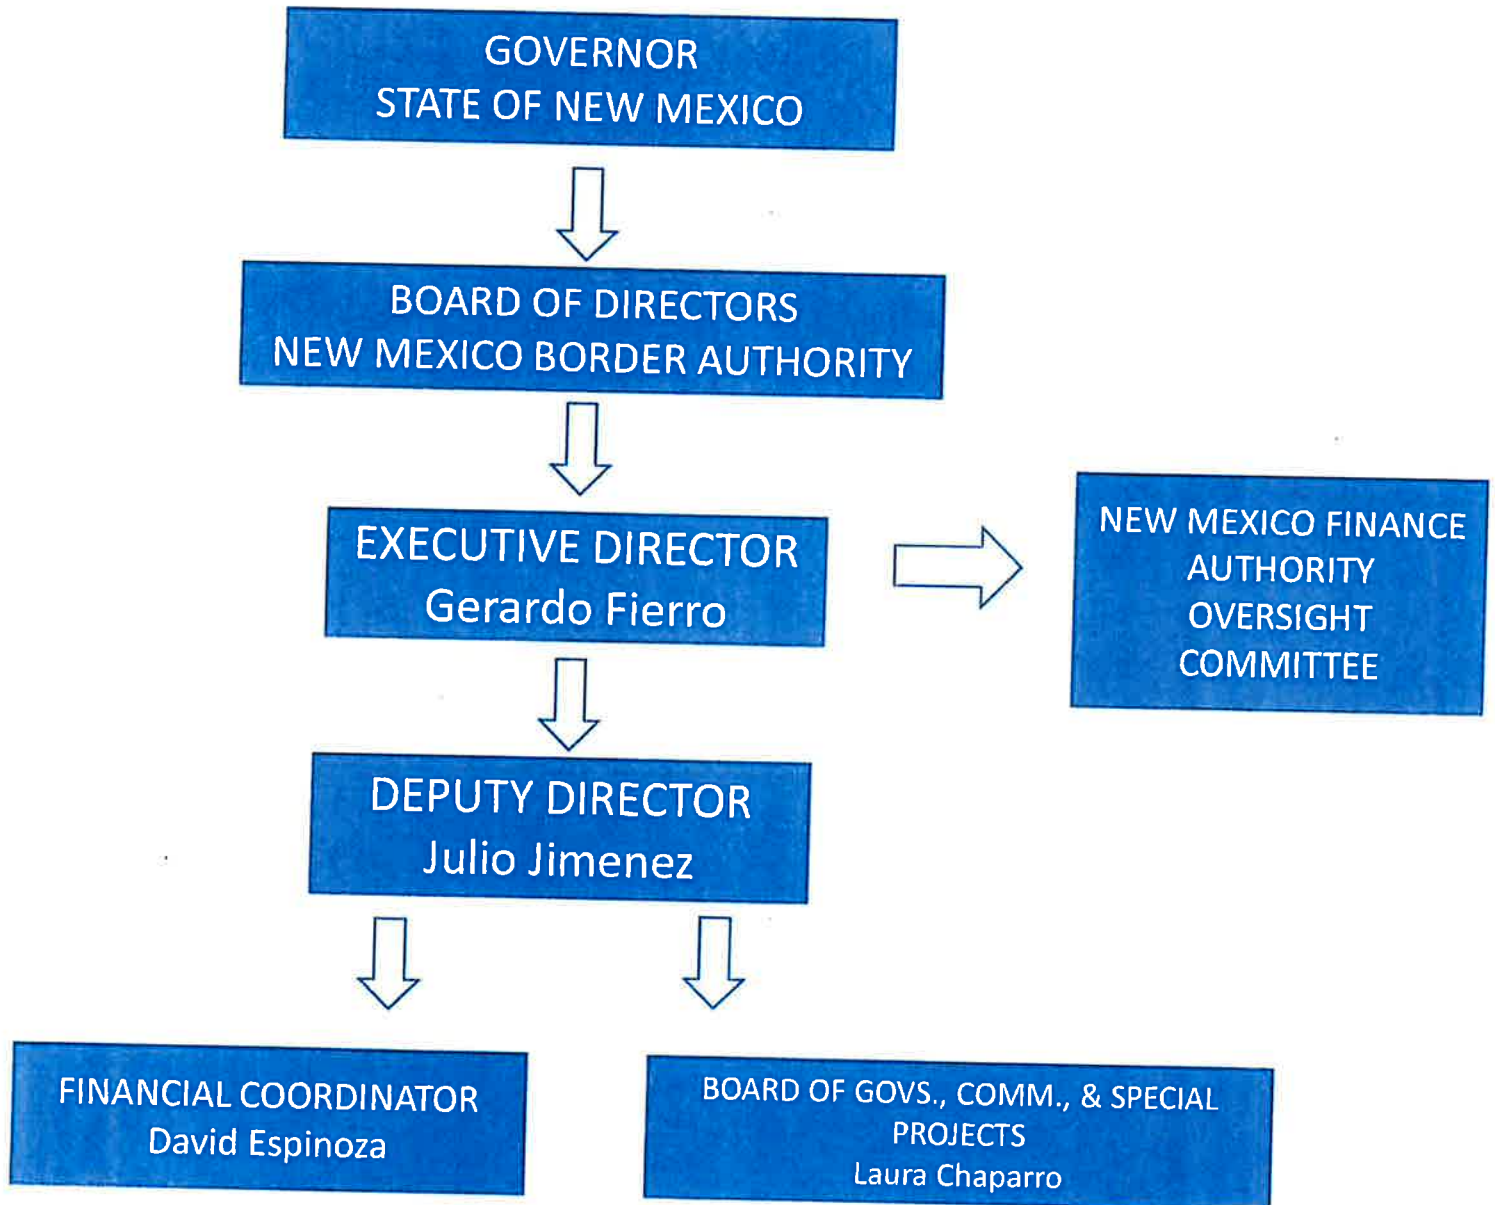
GOVERNOR
STATE OF NEW MEXICO

BOARD OF DIRECTORS
NEW MEXICO BORDER AUTHORITY

EXECUTIVE DIRECTOR
Gerardo Fierro

NEW MEXICO FINANCE AUTHORITY OVERSIGHT COMMITTEE

DEPUTY DIRECTOR
Julio Jimenez

FINANCIAL COORDINATOR
David Espinoza

BOARD OF GOVS., COMM., & SPECIAL PROJECTS
Laura Chaparro